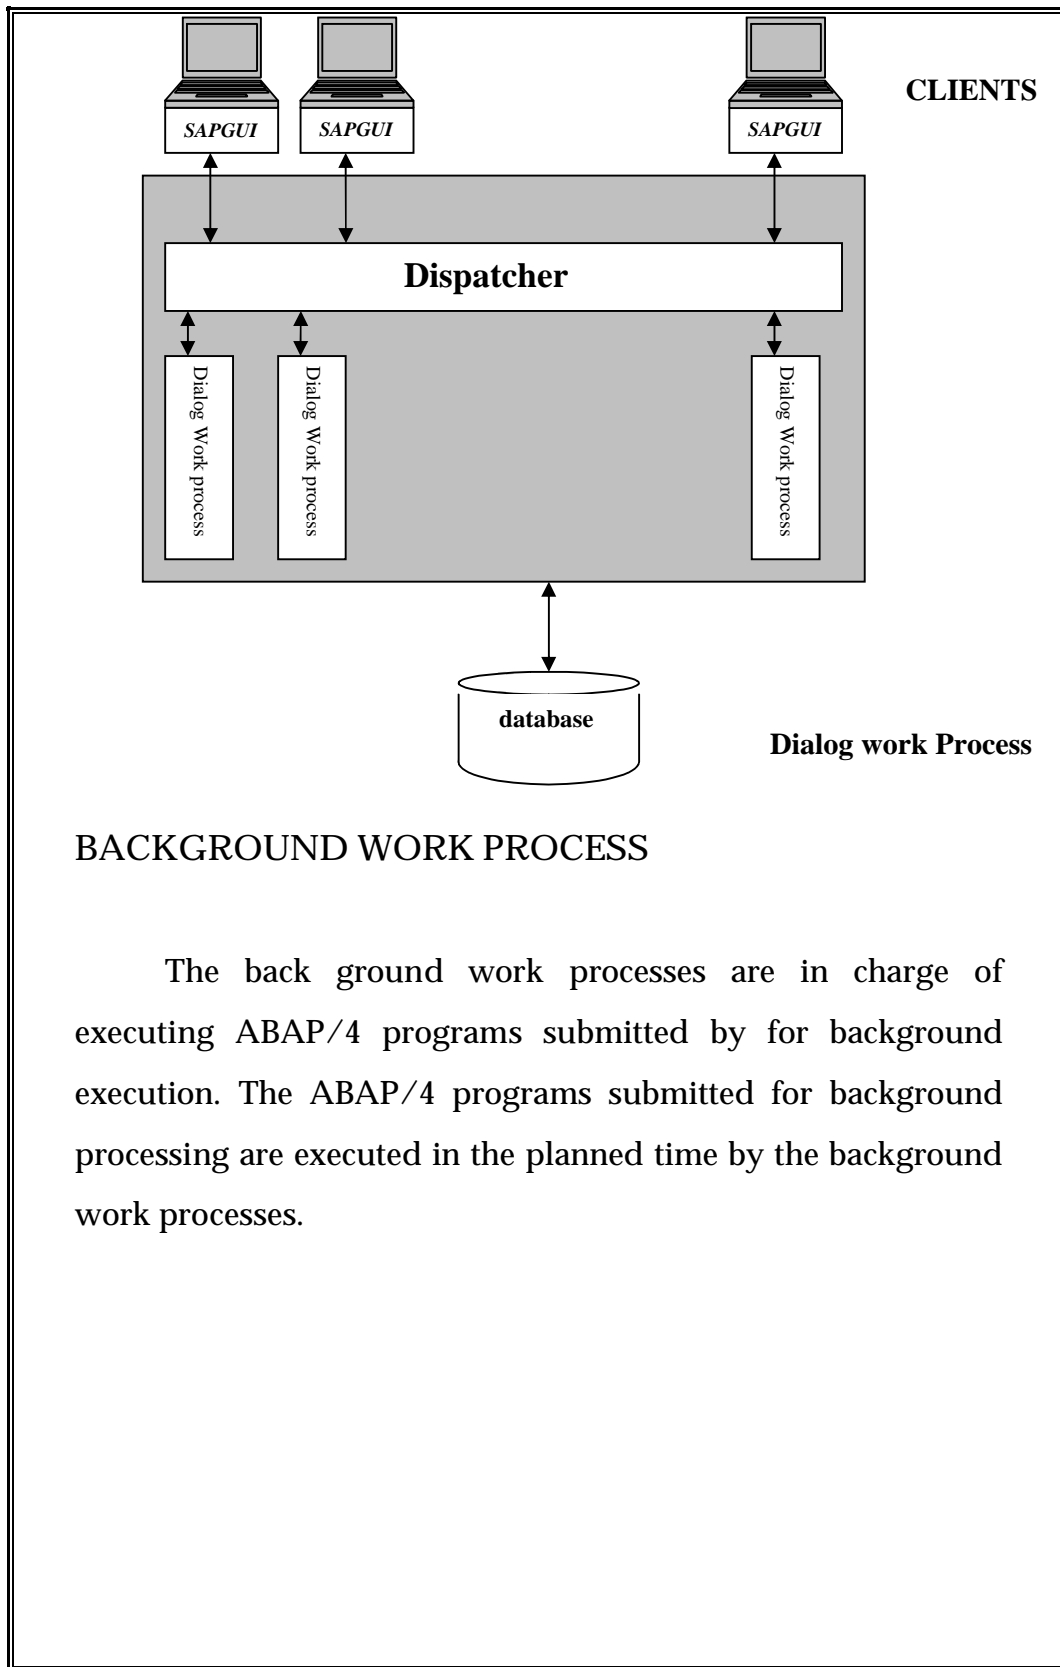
SAPGUI
SAPGUI
SAPGUI
CLIENTS

Dispatcher

Dialog Work process
Dialog Work process
Dialog Work process

database

Dialog work Process

BACKGROUND WORK PROCESS

The back ground work processes are in charge of executing ABAP/4 programs submitted by for background execution. The ABAP/4 programs submitted for background processing are executed in the planned time by the background work processes.